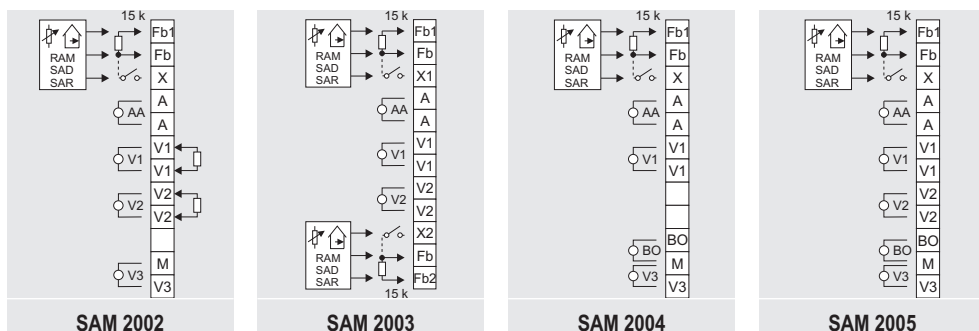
15 k
RAM
SAD
SAR
Fb1
Fb
X
A
AA
A
V1
V1
V1
V2
V2
V2
M
V3
V3
SAM 2002

15 k
RAM
SAD
SAR
Fb1
Fb
X1
A
AA
A
V1
V1
V1
V2
V2
V2
RAM
SAD
SAR
X2
Fb
Fb2
15 k
SAM 2003

15 k
RAM
SAD
SAR
Fb1
Fb
X
A
AA
A
V1
V1
V1
BO
BO
M
V3
V3
SAM 2004

15 k
RAM
SAD
SAR
Fb1
Fb
X
A
AA
A
V1
V1
V1
V2
V2
V2
BO
BO
M
V3
V3
SAM 2005